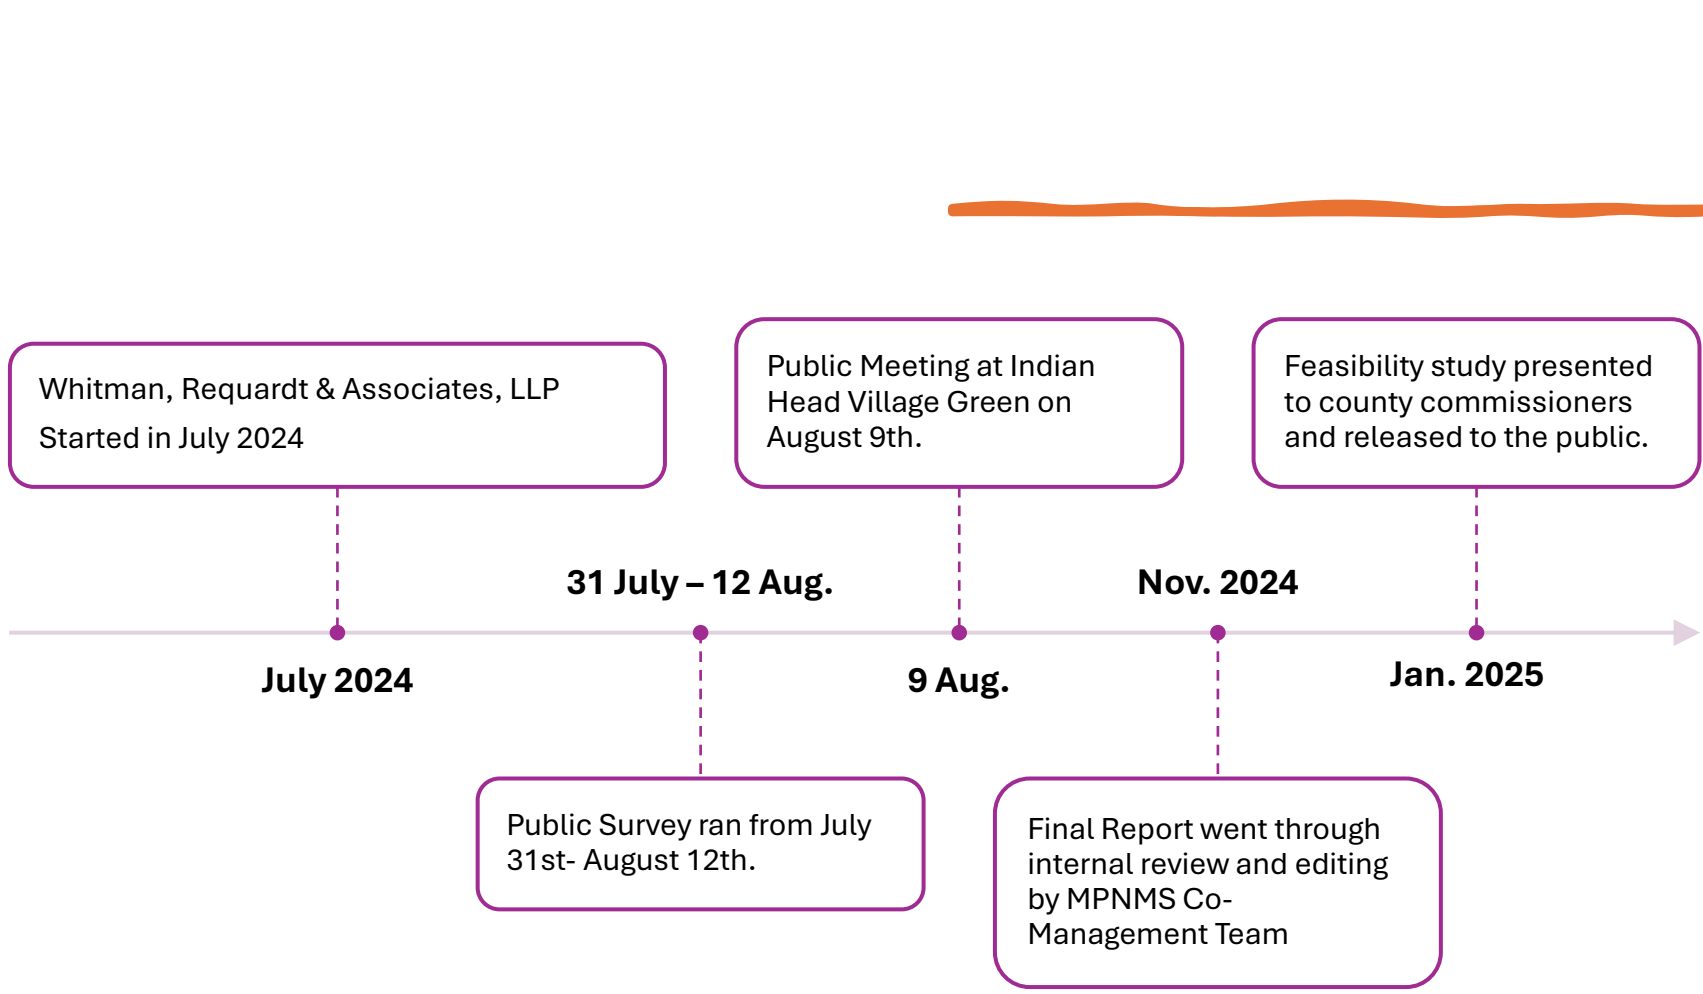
Whitman, Requardt & Associates, LLP

Started in July 2024

Public Meeting at Indian Head Village Green on August 9th.

Feasibility study presented to county commissioners and released to the public.

31 July – 12 Aug.

Nov. 2024

July 2024

9 Aug.

Jan. 2025

Public Survey ran from July 31st- August 12th.

Final Report went through internal review and editing by MPNMS Co-Management Team